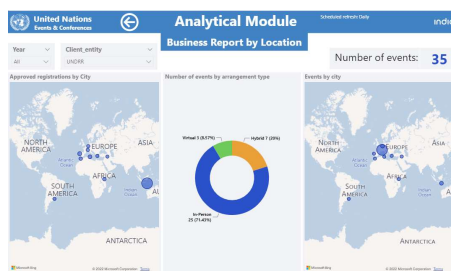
United Nations
Events & Conferences

Analytical Module

Scheduled refresh: Daily

Business Report by Location

Year
All

Client_entity
UNDRR

Number of events: 35

Approved registrations by City

NORTH AMERICA
EUROPE
ASIA
Atlantic Ocean
AFRICA
Indian Ocean
SOUTH AMERICA
ANTARCTICA

Microsoft Bing
© 2022 Microsoft Corporation Terms

Number of events by arrangement type

Virtual 3 (8.57%)
Hybrid 7 (20%)
In-Person 25 (71.43%)

Events by city

NORTH AMERICA
EUROPE
ASIA
Atlantic Ocean
AFRICA
SOUTH AMERICA
ANTARCTICA

Microsoft Bing
© 2022 Microsoft Corporation Terms